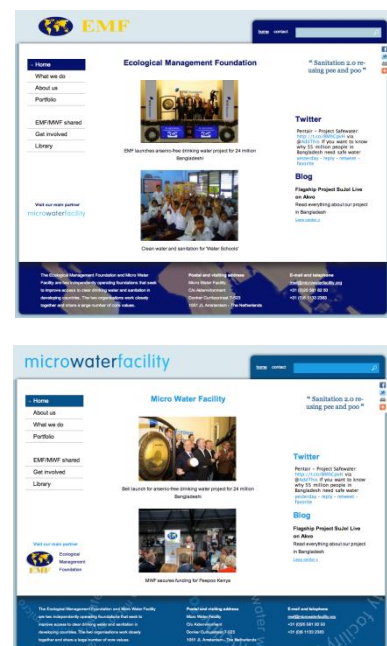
EMF

home contact

› Home
What we do
About us
Portfolio
EMF/MWF shared
Get involved
Library

Ecological Management Foundation

EMF launches arsenic-free drinking water project for 24 million Bangladeshi

Clean water and sanitation for 'Water Schools'

Visit our main partner
microwaterfacility

" Sanitation 2.0 re-using pee and poo "

Twitter

Pentair – Project Safewater: http://t.co/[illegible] via @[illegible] If you want to know why 55 million people in Bangladesh need safe water
yesterday · reply · retweet · favorite

Blog

Flagship Project Sujol Live on Akvo
Read everything about our project in Bangladesh
Lees verder »

The Ecological Management Foundation and Micro Water Facility are two independently operating foundations that seek to improve access to clean drinking water and sanitation in developing countries. The two organisations work closely together and share a large number of core values.

Postal and visiting address
Micro Water Facility
City Adsministrament
Donker Curtiusstraat 7-523
1051 JL Amsterdam - The Netherlands

E-mail and telephone
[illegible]@microwaterfacility.org
+31 (0)20 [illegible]
+31 (0)6 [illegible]

microwaterfacility

home contact

› Home
About us
What we do
Portfolio
EMF/MWF shared
Get involved
Library

Micro Water Facility

Bell launch for arsenic-free drinking water project for 24 million Bangladeshi

MWF secures funding for Pesoos Kenya

Visit our main partner
EMF Ecological Management Foundation

" Sanitation 2.0 re-using pee and poo "

Twitter

Pentair – Project Safewater: http://t.co/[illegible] via @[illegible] If you want to know why 55 million people in Bangladesh need safe water
yesterday · reply · retweet · favorite

Blog

Flagship Project Sujol Live on Akvo
Read everything about our project in Bangladesh
Lees verder »

The Ecological Management Foundation and Micro Water Facility are two independently operating foundations that seek to improve access to clean drinking water and sanitation in developing countries. The two organisations work closely together and share a large number of core values.

Postal and visiting address
Micro Water Facility
City Adsministrament
Donker Curtiusstraat 7-523
1051 JL Amsterdam - The Netherlands

E-mail and telephone
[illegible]@microwaterfacility.org
+31 (0)20 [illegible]
+31 (0)6 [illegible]